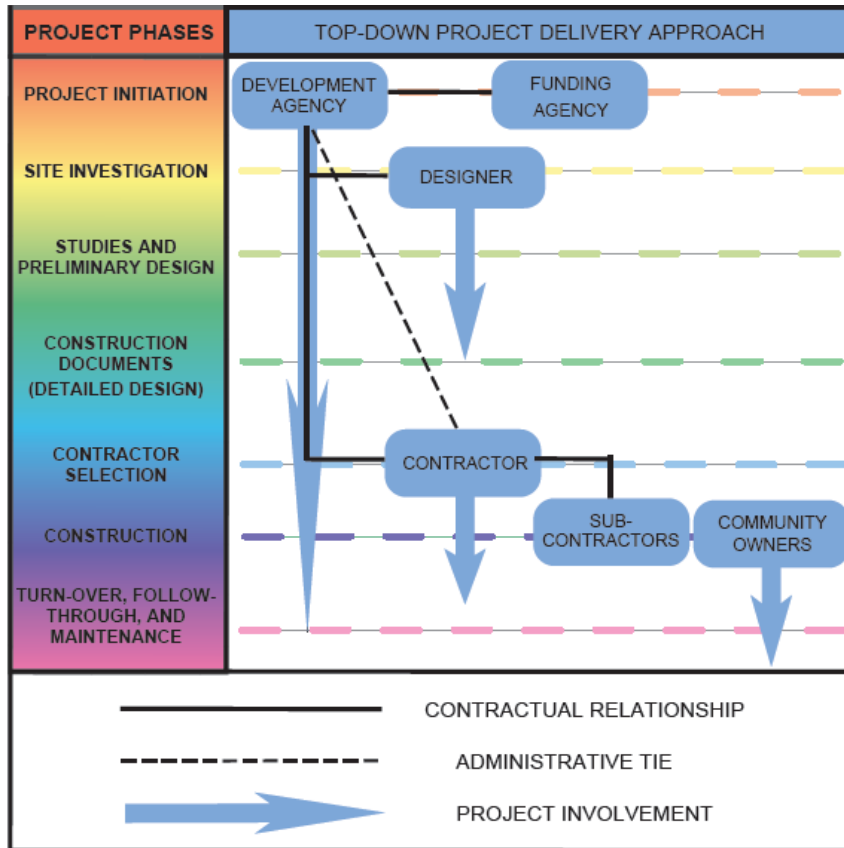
PROJECT PHASES

TOP-DOWN PROJECT DELIVERY APPROACH

PROJECT INITIATION

SITE INVESTIGATION

STUDIES AND PRELIMINARY DESIGN

CONSTRUCTION DOCUMENTS (DETAILED DESIGN)

CONTRACTOR SELECTION

CONSTRUCTION

TURN-OVER, FOLLOW-THROUGH, AND MAINTENANCE

DEVELOPMENT AGENCY

FUNDING AGENCY

DESIGNER

CONTRACTOR

SUB-CONTRACTORS

COMMUNITY OWNERS

CONTRACTUAL RELATIONSHIP

ADMINISTRATIVE TIE

PROJECT INVOLVEMENT